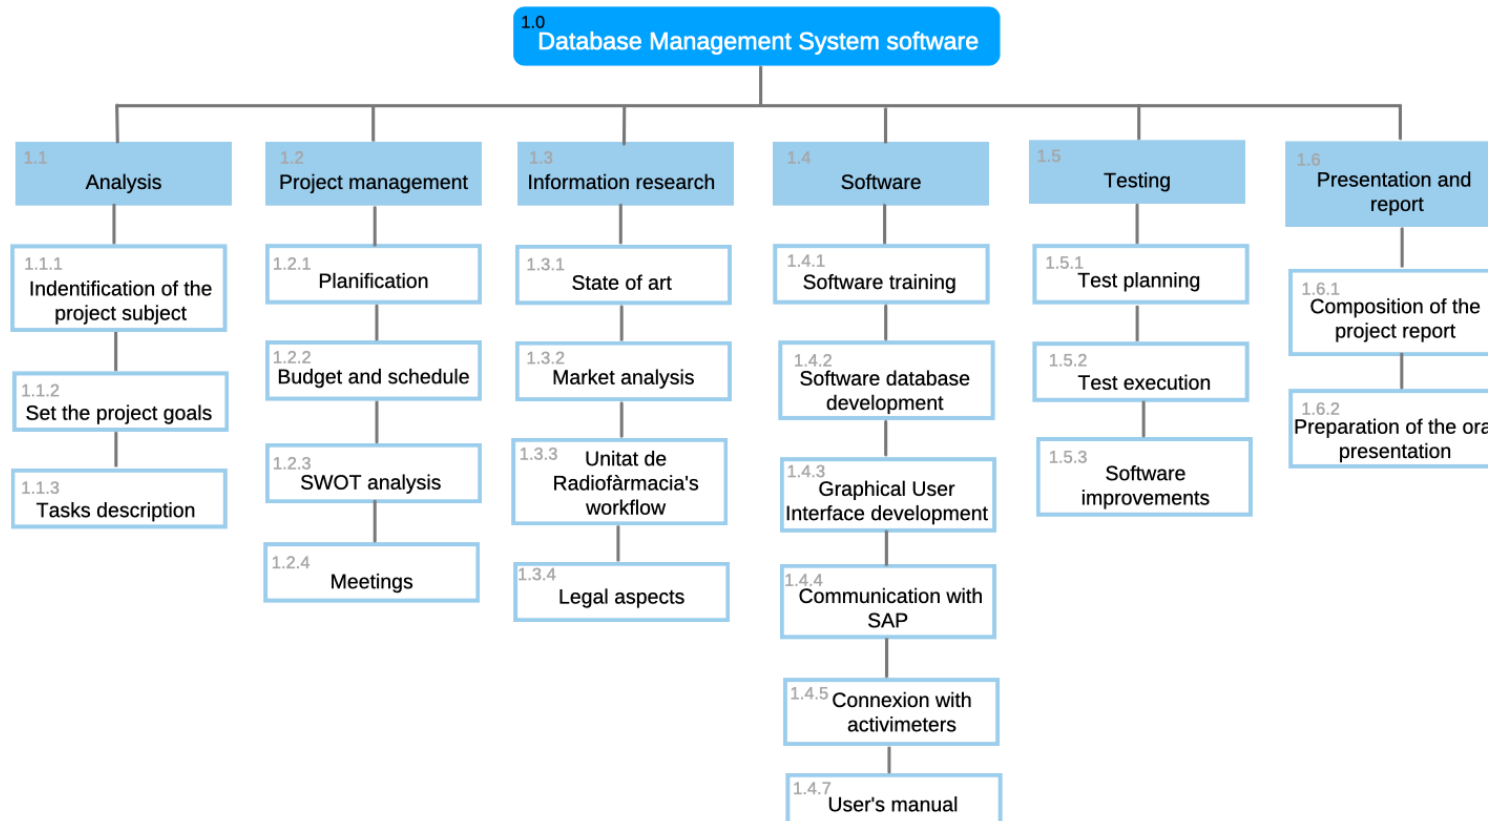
1.0
Database Management System software

1.1
Analysis

1.1.1
Indentification of the project subject

1.1.2
Set the project goals

1.1.3
Tasks description

1.2
Project management

1.2.1
Planification

1.2.2
Budget and schedule

1.2.3
SWOT analysis

1.2.4
Meetings

1.3
Information research

1.3.1
State of art

1.3.2
Market analysis

1.3.3
Unitat de Radiofàrmacia's workflow

1.3.4
Legal aspects

1.4
Software

1.4.1
Software training

1.4.2
Software database development

1.4.3
Graphical User Interface development

1.4.4
Communication with SAP

1.4.5
Connexion with activimeters

1.4.7
User's manual

1.5
Testing

1.5.1
Test planning

1.5.2
Test execution

1.5.3
Software improvements

1.6
Presentation and report

1.6.1
Composition of the project report

1.6.2
Preparation of the ora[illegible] presentation